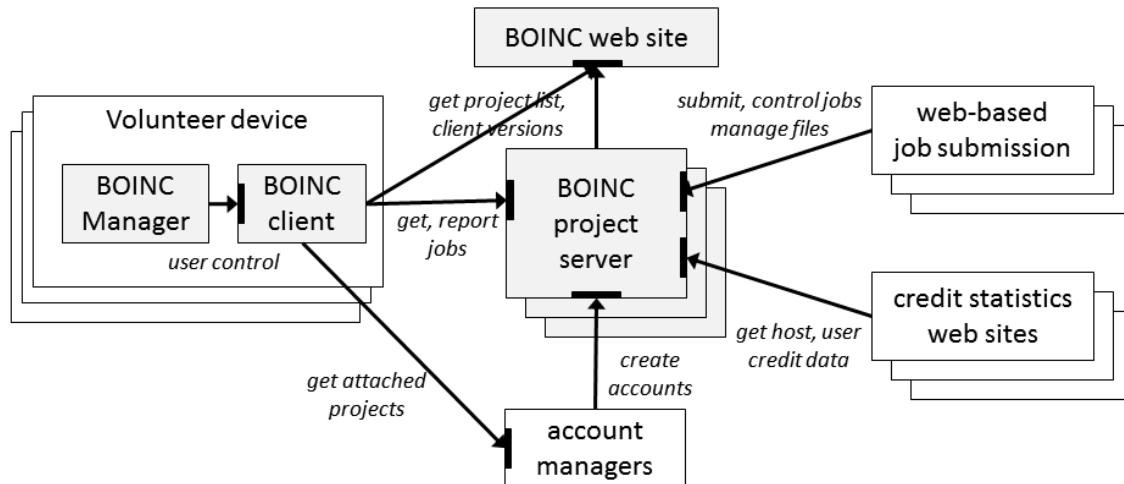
BOINC web site

Volunteer device

BOINC Manager

BOINC client

user control

get project list, client versions

get, report jobs

BOINC project server

submit, control jobs manage files

web-based job submission

credit statistics web sites

get host, user credit data

create accounts

get attached projects

account managers